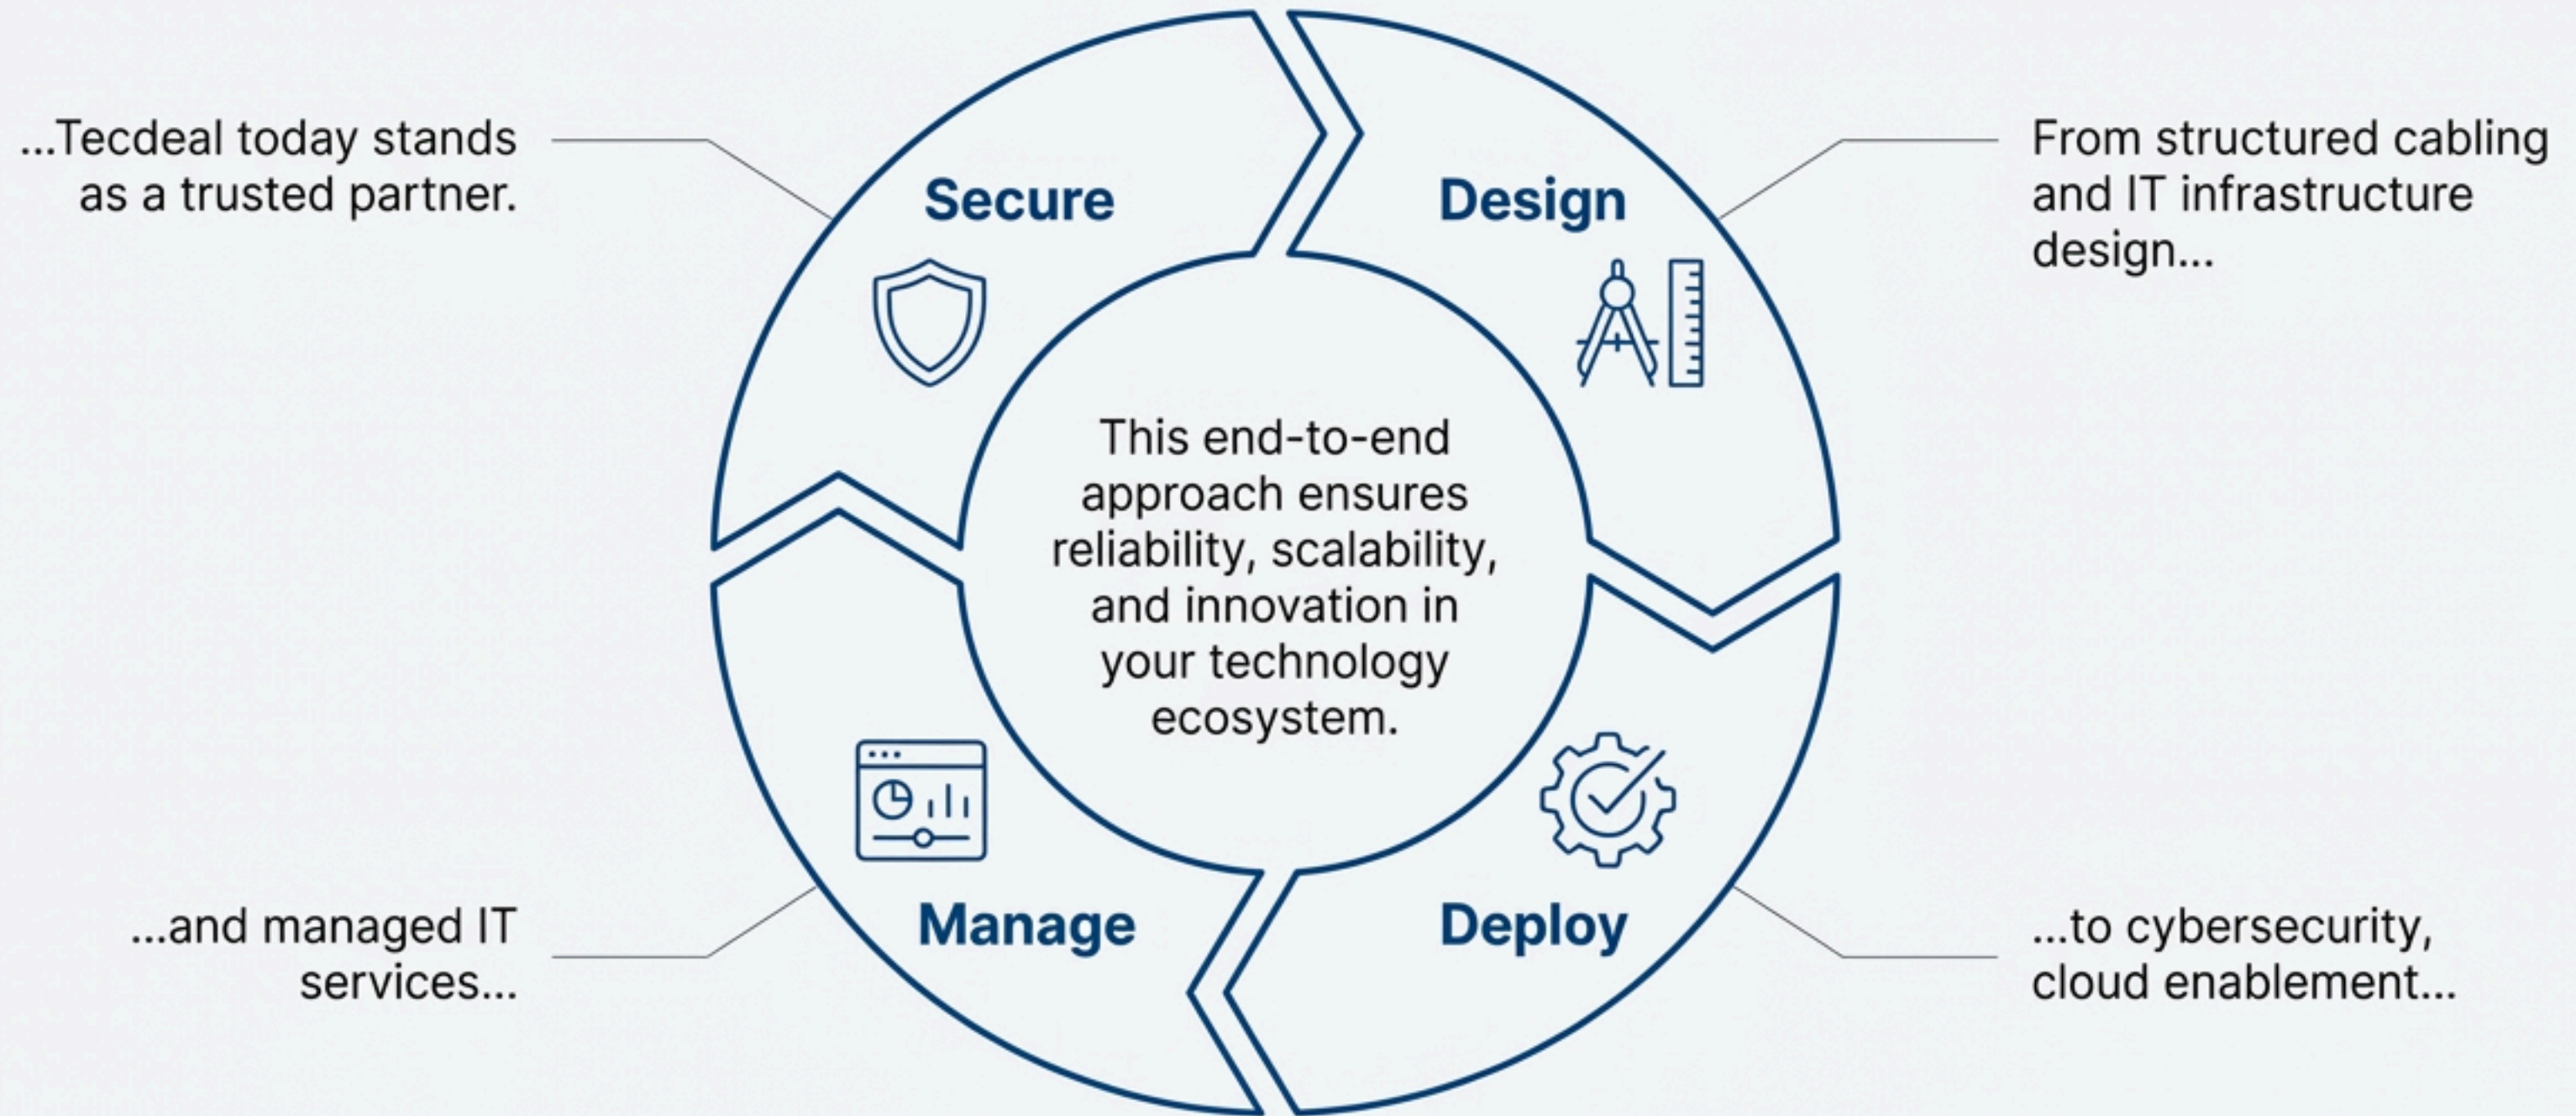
...Tecdeal today stands as a trusted partner.

Secure

Design

From structured cabling and IT infrastructure design...

This end-to-end approach ensures reliability, scalability, and innovation in your technology ecosystem.

...and managed IT services...

Manage

Deploy

...to cybersecurity, cloud enablement...